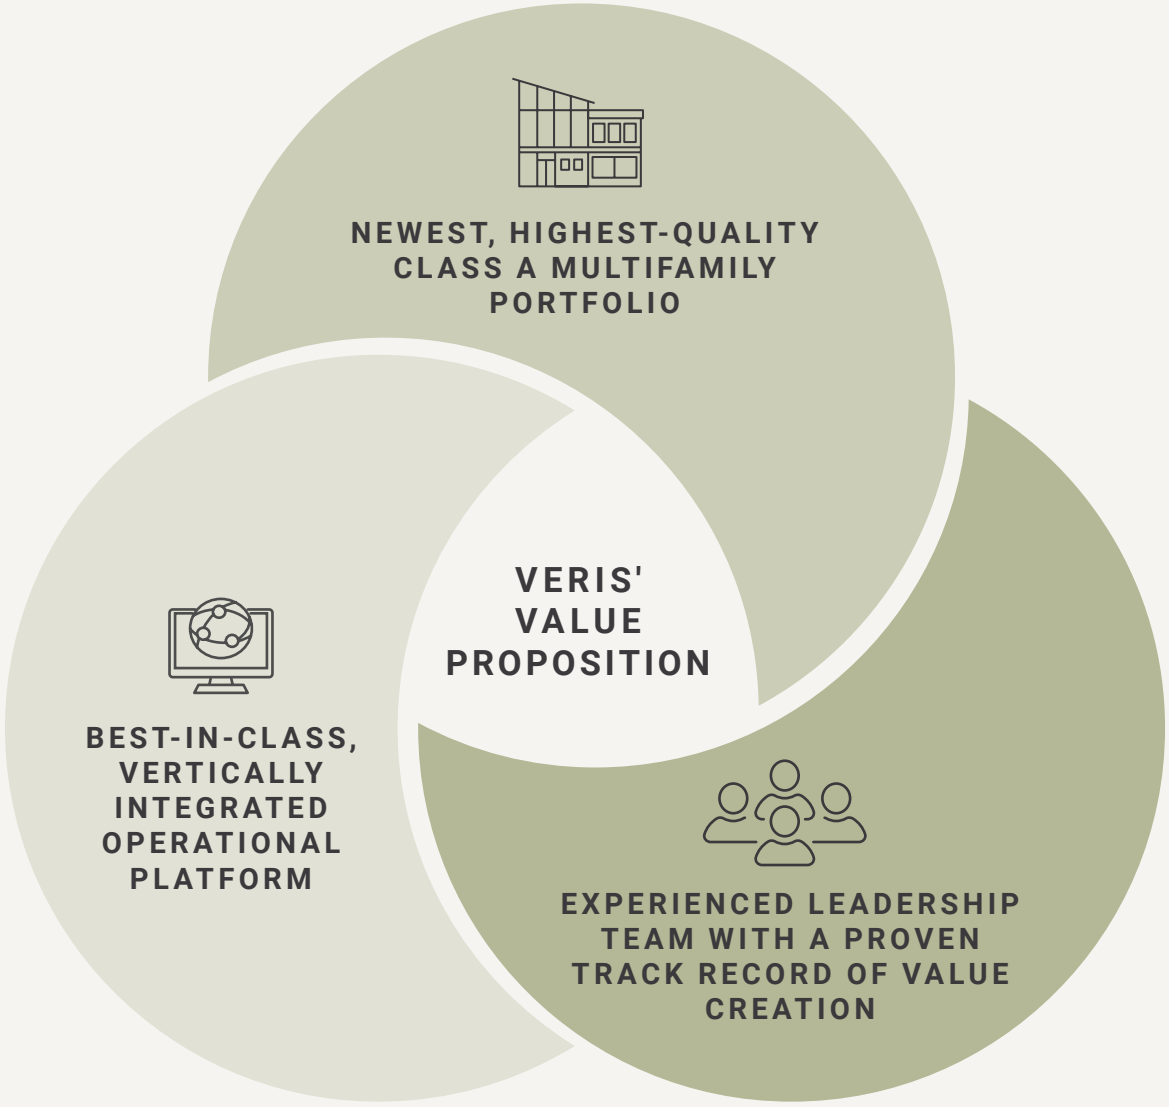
NEWEST, HIGHEST-QUALITY CLASS A MULTIFAMILY PORTFOLIO

VERIS' VALUE PROPOSITION

BEST-IN-CLASS, VERTICALLY INTEGRATED OPERATIONAL PLATFORM

EXPERIENCED LEADERSHIP TEAM WITH A PROVEN TRACK RECORD OF VALUE CREATION